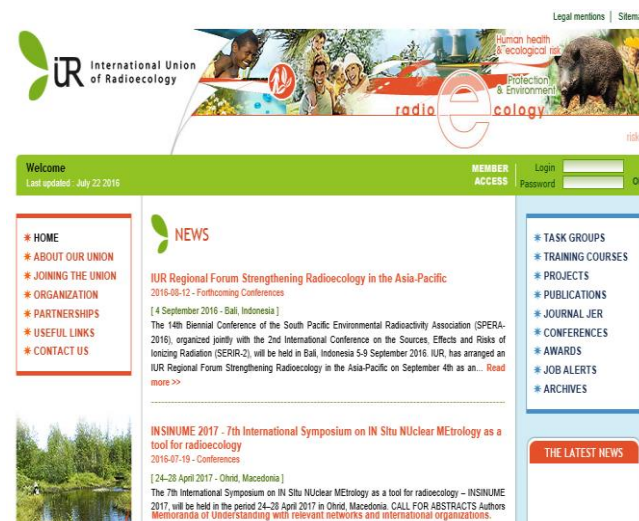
Legal mentions | Sitema

IUR International Union of Radioecology

Human health & ecological risk

Protection & Environment

radio ecology

risk

Welcome
Last updated : July 22 2016

MEMBER ACCESS

Login
Password

O

HOME
ABOUT OUR UNION
JOINING THE UNION
ORGANIZATION
PARTNERSHIPS
USEFUL LINKS
CONTACT US

NEWS

IUR Regional Forum Strengthening Radioecology in the Asia-Pacific
2016-08-12 - Forthcoming Conferences

[ 4 September 2016 - Bali, Indonesia ]
The 14th Biennial Conference of the South Pacific Environmental Radioactivity Association (SPERA-2016), organized jointly with the 2nd International Conference on the Sources, Effects and Risks of Ionizing Radiation (SERIR-2), will be held in Bali, Indonesia 5-9 September 2016. IUR, has arranged an IUR Regional Forum Strengthening Radioecology in the Asia-Pacific on September 4th as an... Read more >>

INSINUME 2017 - 7th International Symposium on IN SItu NUclear MEtrology as a tool for radioecology
2016-07-19 - Conferences

[ 24–28 April 2017 - Ohrid, Macedonia ]
The 7th International Symposium on IN SItu NUclear MEtrology as a tool for radioecology – INSINUME 2017, will be held in the period 24–28 April 2017 in Ohrid, Macedonia. CALL FOR ABSTRACTS Authors
Memoranda of Understanding with relevant networks and international organizations.

TASK GROUPS
TRAINING COURSES
PROJECTS
PUBLICATIONS
JOURNAL JER
CONFERENCES
AWARDS
JOB ALERTS
ARCHIVES

THE LATEST NEWS